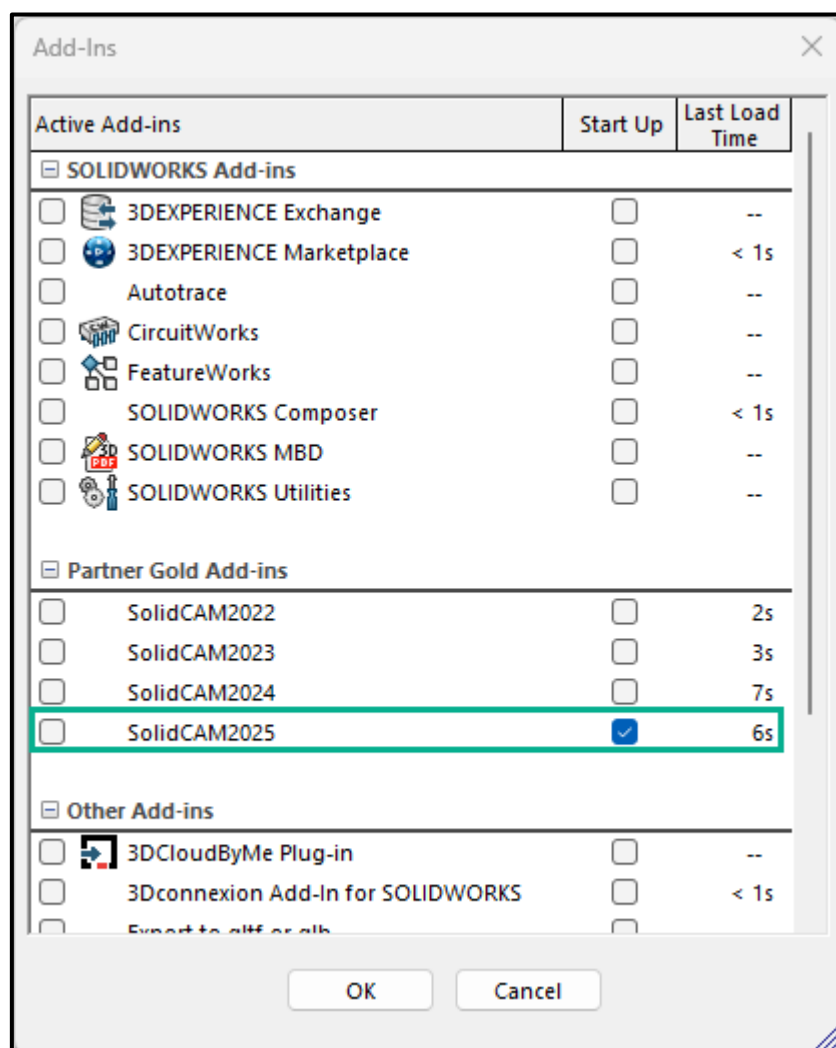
Add-Ins

| Active Add-ins | Start Up | Last Load Time |
|---|---|---|
| ⊟ SOLIDWORKS Add-ins | | |
| 3DEXPERIENCE Exchange | | -- |
| 3DEXPERIENCE Marketplace | | < 1s |
| Autotrace | | -- |
| CircuitWorks | | -- |
| FeatureWorks | | -- |
| SOLIDWORKS Composer | | < 1s |
| SOLIDWORKS MBD | | -- |
| SOLIDWORKS Utilities | | -- |
| ⊟ Partner Gold Add-ins | | |
| SolidCAM2022 | | 2s |
| SolidCAM2023 | | 3s |
| SolidCAM2024 | | 7s |
| SolidCAM2025 | ✓ | 6s |
| ⊟ Other Add-ins | | |
| 3DCloudByMe Plug-in | | -- |
| 3Dconnexion Add-In for SOLIDWORKS | | < 1s |
| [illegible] | | |

OK Cancel